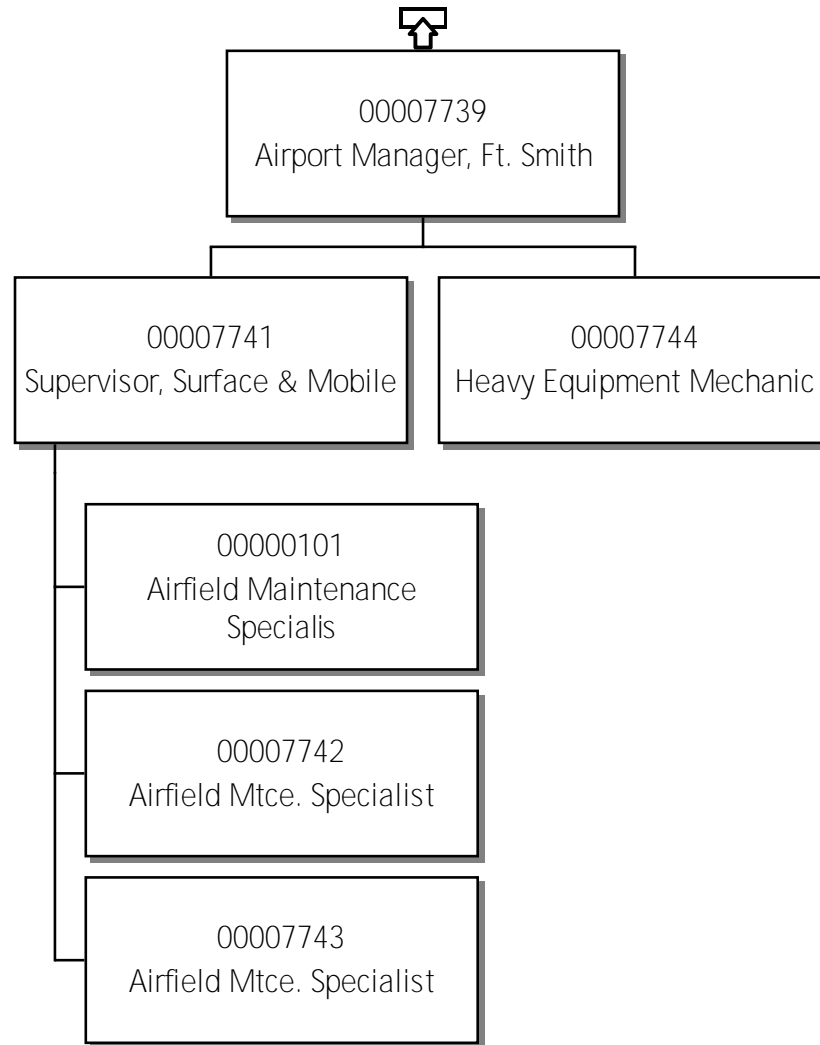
00007739
Airport Manager, Ft. Smith

00007741
Supervisor, Surface & Mobile

00007744
Heavy Equipment Mechanic

00000101
Airfield Maintenance Specialis

00007742
Airfield Mtce. Specialist

00007743
Airfield Mtce. Specialist